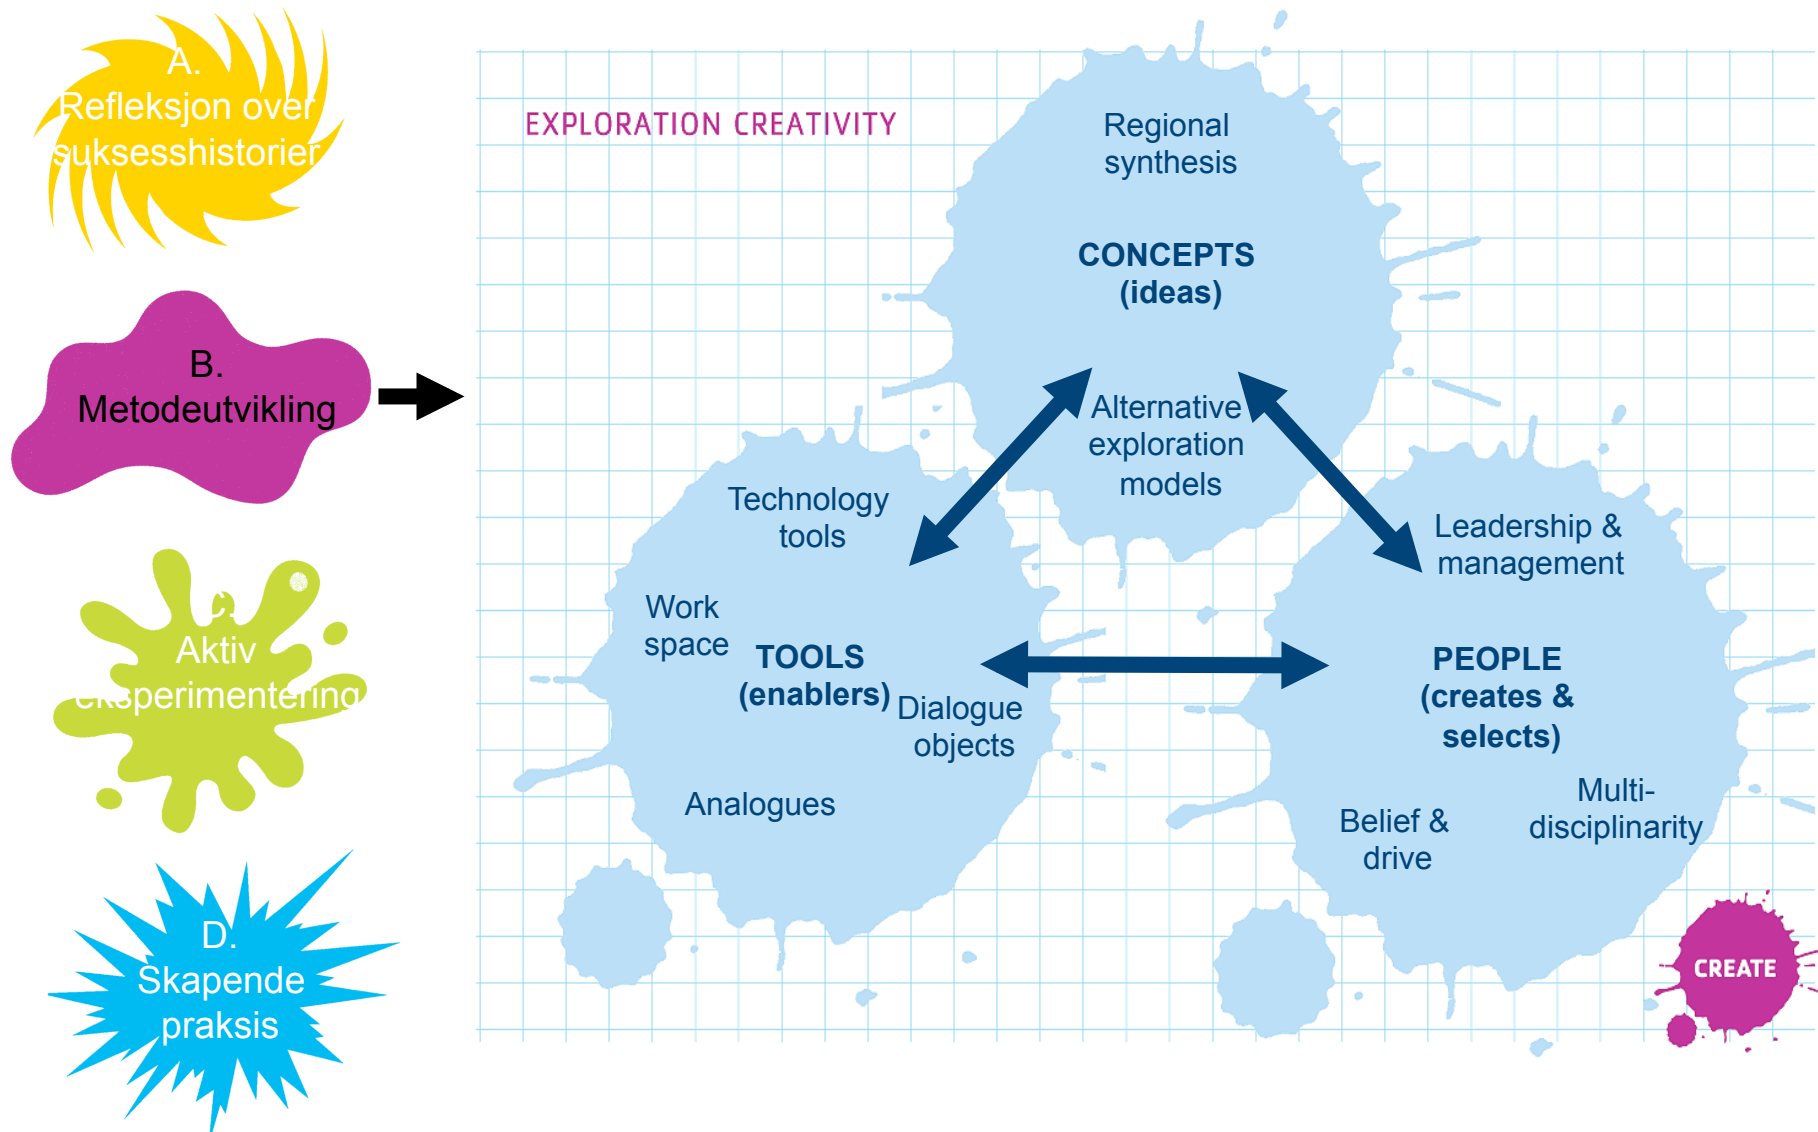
A.
Refleksjon over suksesshistorier

B.
Metodeutvikling

C.
Aktiv eksperimentering

D.
Skapende praksis

EXPLORATION CREATIVITY

Regional synthesis

CONCEPTS
(ideas)

Alternative exploration models

Technology tools

Work space

TOOLS
(enablers)

Dialogue objects

Analogues

Leadership & management

PEOPLE
(creates & selects)

Belief & drive

Multi-disciplinarity

CREATE